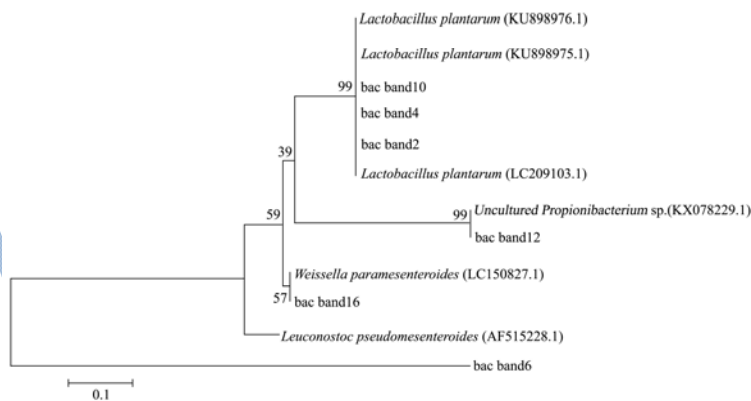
Lactobacillus plantarum (KU898976.1)

Lactobacillus plantarum (KU898975.1)

99

bac band10

bac band4

bac band2

39

Lactobacillus plantarum (LC209103.1)

59

99

Uncultured Propionibacterium sp.(KX078229.1)

bac band12

Weissella paramesenteroides (LC150827.1)

57

bac band16

Leuconostoc pseudomesenteroides (AF515228.1)

bac band6

0.1